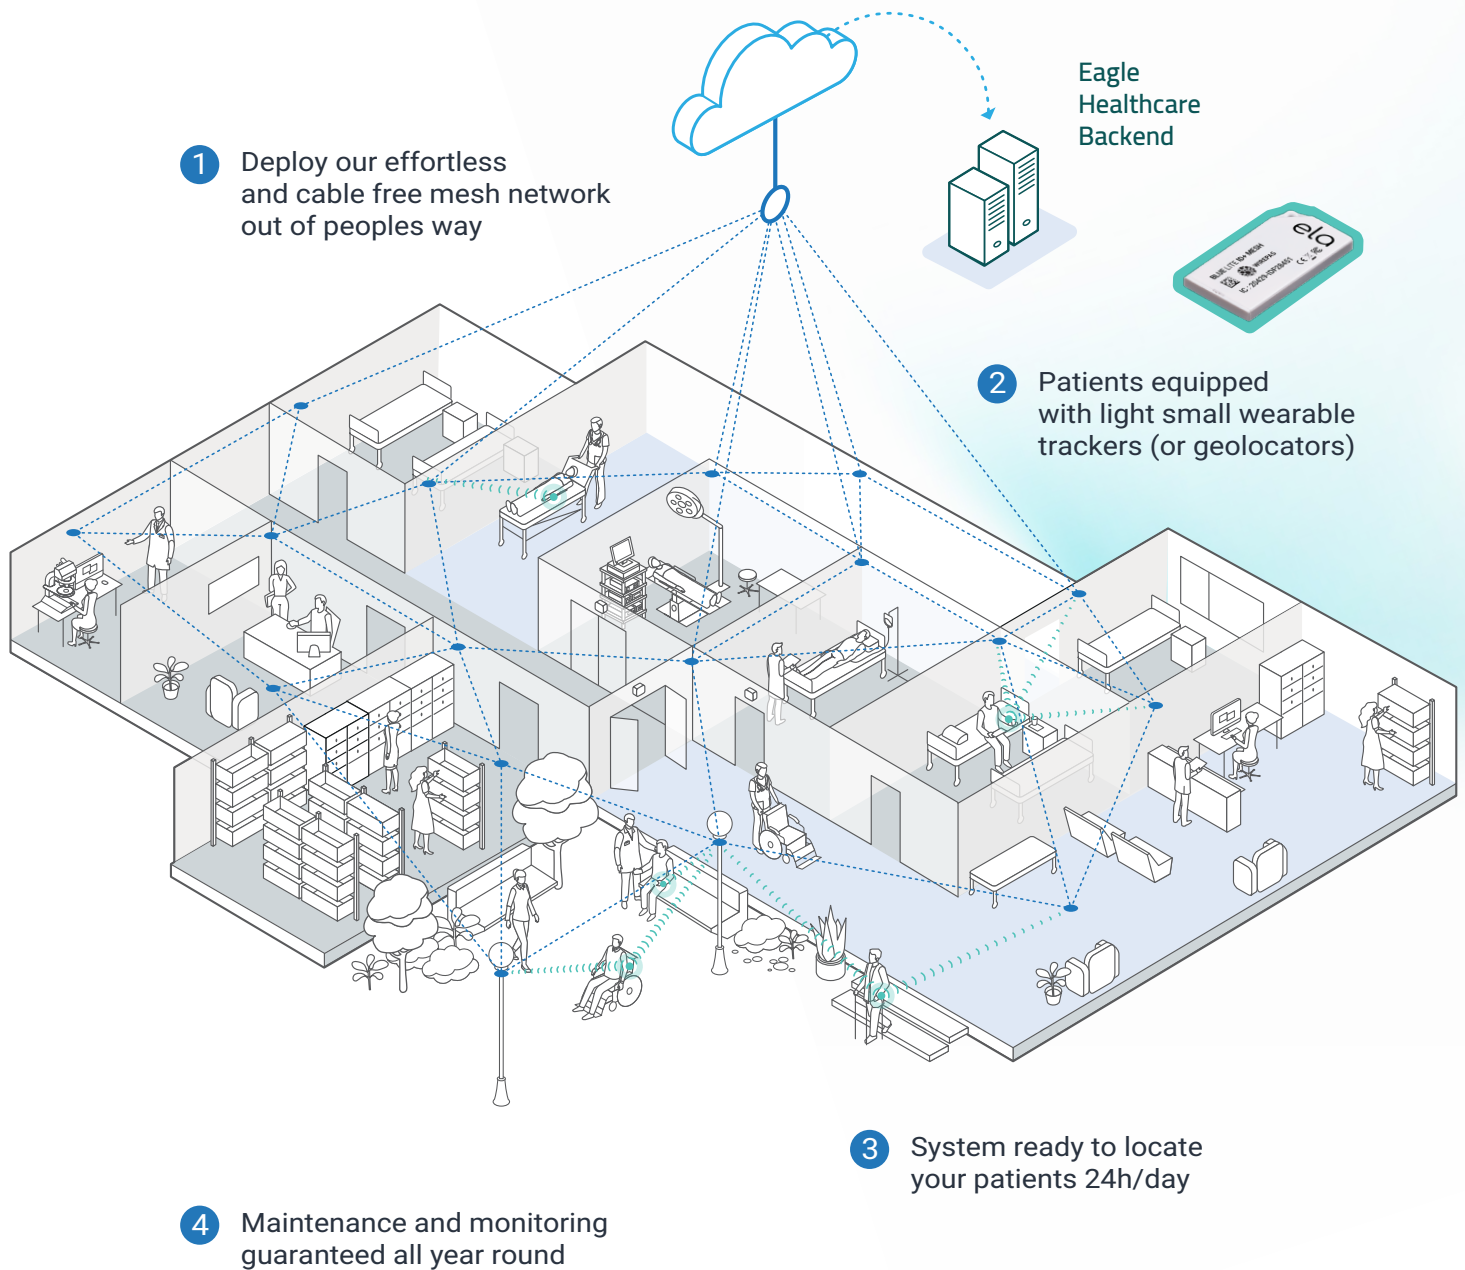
Eagle Healthcare Backend

1 Deploy our effortless and cable free mesh network out of peoples way

elo

BLUE LITE BLE MESH
wirepas
IC: 20429-ISP1846

2 Patients equipped with light small wearable trackers (or geolocators)

3 System ready to locate your patients 24h/day

4 Maintenance and monitoring guaranteed all year round